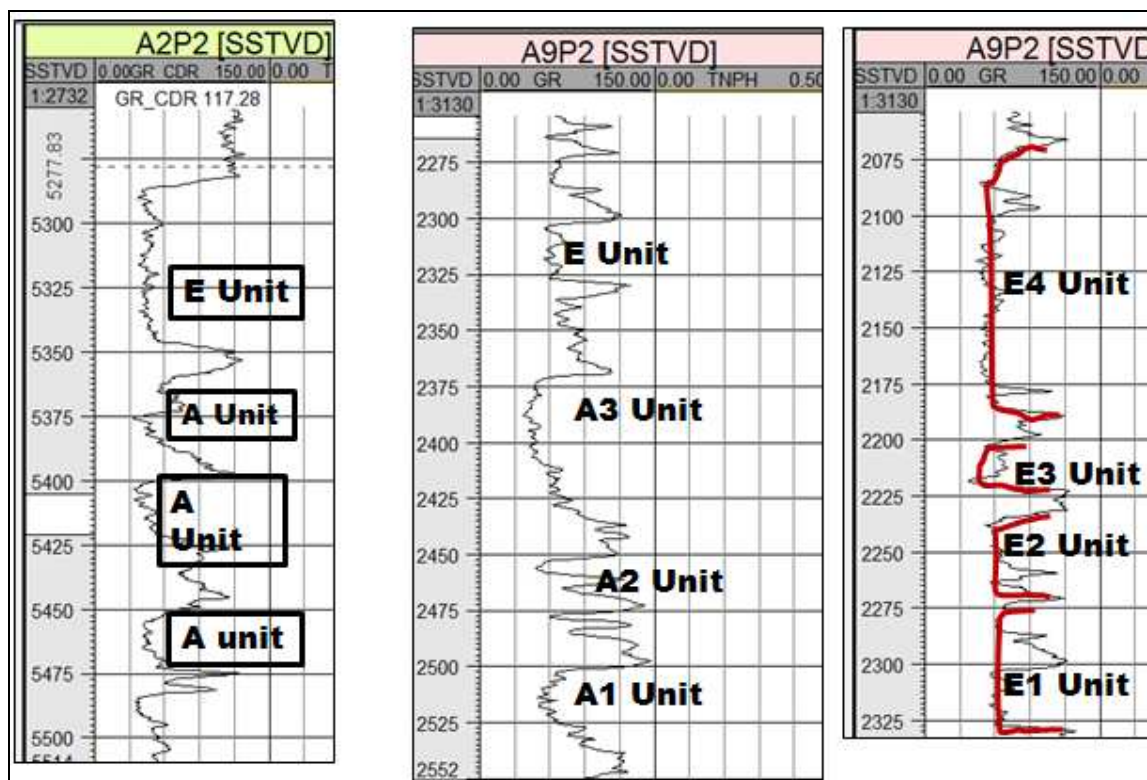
A2P2 [SSTVD]
SSTVD 0.00GR_CDR 150.00 0.00 T
1:2732 GR_CDR 117.28
5277.83
5300
5325
5350
5375
5400
5425
5450
5475
5500
5514
E Unit
A Unit
A Unit
A unit

A9P2 [SSTVD]
SSTVD 0.00 GR 150.00 0.00 TNPH 0.50
1:3130
2275
2300
2325
2350
2375
2400
2425
2450
2475
2500
2525
2552
E Unit
A3 Unit
A2 Unit
A1 Unit

A9P2 [SSTVD
SSTVD 0.00 GR 150.00 0.00
1:3130
2075
2100
2125
2150
2175
2200
2225
2250
2275
2300
2325
E4 Unit
E3 Unit
E2 Unit
E1 Unit